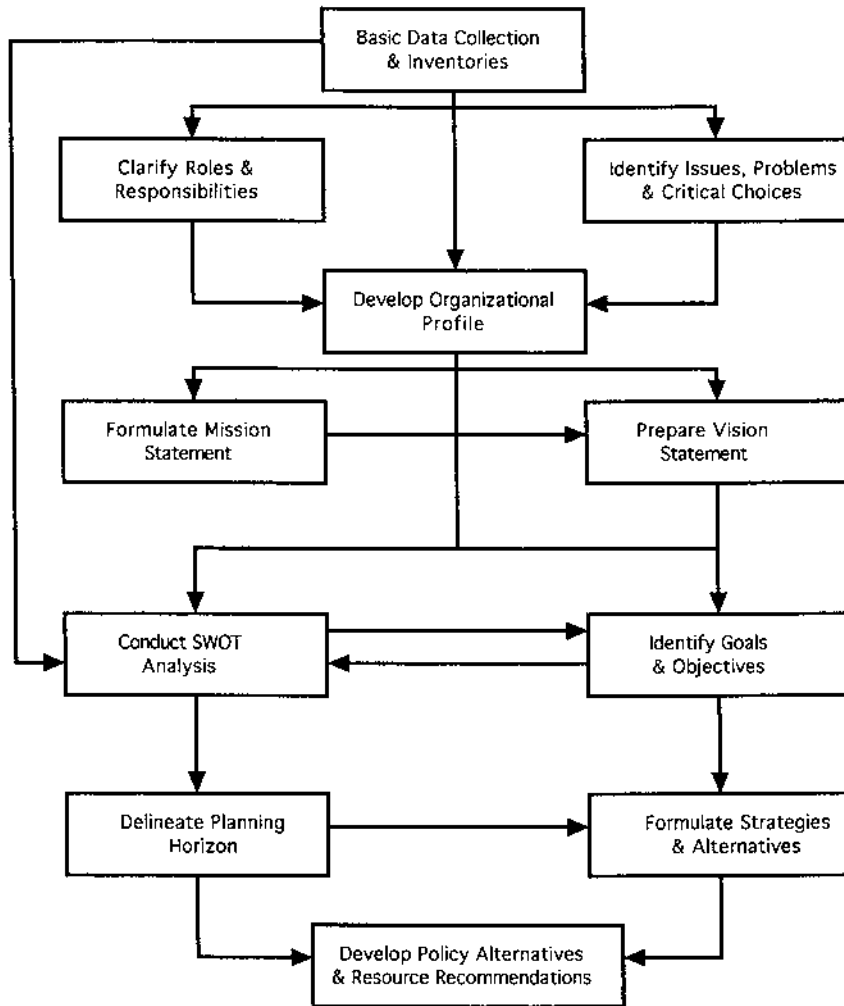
Basic Data Collection & Inventories

Clarify Roles & Responsibilities

Identify Issues, Problems & Critical Choices

Develop Organizational Profile

Formulate Mission Statement

Prepare Vision Statement

Conduct SWOT Analysis

Identify Goals & Objectives

Delineate Planning Horizon

Formulate Strategies & Alternatives

Develop Policy Alternatives & Resource Recommendations